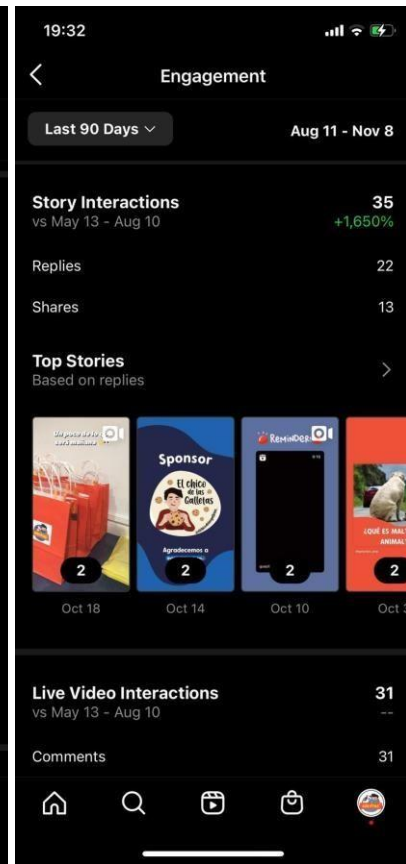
19:32

Engagement

Last 90 Days

Aug 11 - Nov 8

Story Interactions
vs May 13 - Aug 10

35
+1,650%

Replies 22

Shares 13

Top Stories
Based on replies

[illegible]

2

Oct 18

Sponsor

El chico de las Galletas

Agradecemos a

2

Oct 14

Reminder

2

Oct 10

¿QUÉ ES MAL ANIMAL

2

Oct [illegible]

Live Video Interactions
vs May 13 - Aug 10

31
--

Comments 31